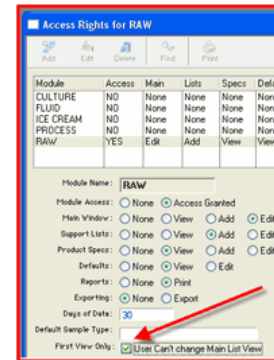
Access Rights for RAW

Add Edit Delete Find Print

| Module | Access | Main | Lists | Specs | Defa |
|---|---|---|---|---|---|
| CULTURE | NO | None | None | None | Non |
| FLUID | NO | None | None | None | Non |
| ICE CREAM | NO | None | None | None | Non |
| PROCESS | NO | None | None | None | Non |
| RAW | YES | Edit | Add | View | View |

Module Name: RAW

Module Access: None Access Granted

Main Window: None View Add Edi

Support Lists: None View Add Edi

Product Specs: None View Add Edi

Defaults: None View Edit

Reports: None Print

Exporting: None Export

Days of Data: 30

Default Sample Type:

First View Only: User Can't change Main List View